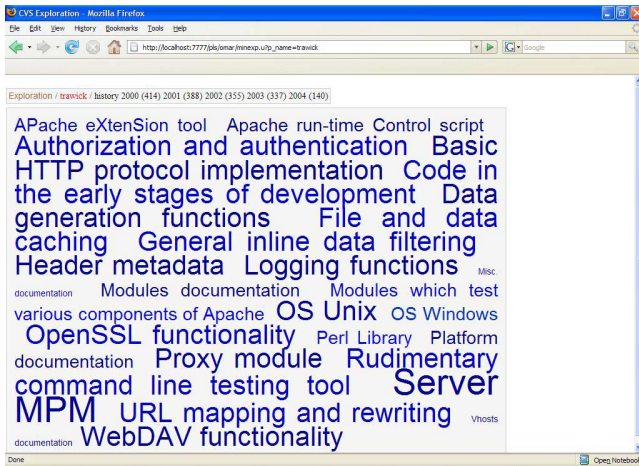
CVS Exploration - Mozilla Firefox

File Edit View History Bookmarks Tools Help

http://localhost:7777/pls/omar/minexp.u?p_name=trawick

Google

Exploration / trawick / history 2000 (414) 2001 (388) 2002 (355) 2003 (337) 2004 (140)

APache eXtenSion tool Apache run-time Control script Authorization and authentication Basic HTTP protocol implementation Code in the early stages of development Data generation functions File and data caching General inline data filtering Header metadata Logging functions Misc. documentation Modules documentation Modules which test various components of Apache OS Unix OS Windows OpenSSL functionality Perl Library Platform documentation Proxy module Rudimentary command line testing tool Server MPM URL mapping and rewriting Vhosts documentation WebDAV functionality

Done

Open Notebook